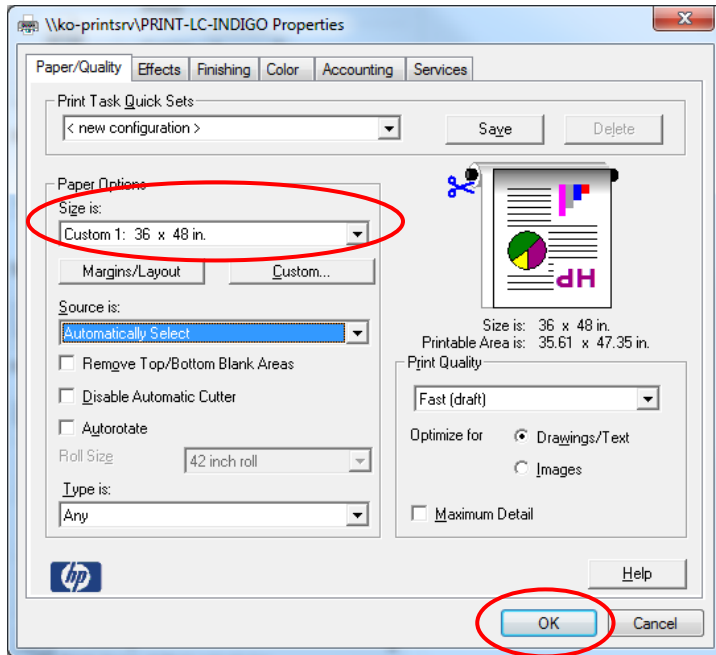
\\ko-printsrv\PRINT-LC-INDIGO Properties

Paper/Quality | Effects | Finishing | Color | Accounting | Services

Print Task Quick Sets
< new configuration >
Save
Delete

Paper Options
Size is:
Custom 1: 36 x 48 in.
Margins/Layout
Custom...
Source is:
Automatically Select
Remove Top/Bottom Blank Areas
Disable Automatic Cutter
Autorotate
Roll Size
42 inch roll
Type is:
Any

dH

Size is: 36 x 48 in.
Printable Area is: 35.61 x 47.35 in.

Print Quality
Fast (draft)
Optimize for
Drawings/Text
Images
Maximum Detail

hp

Help

OK
Cancel